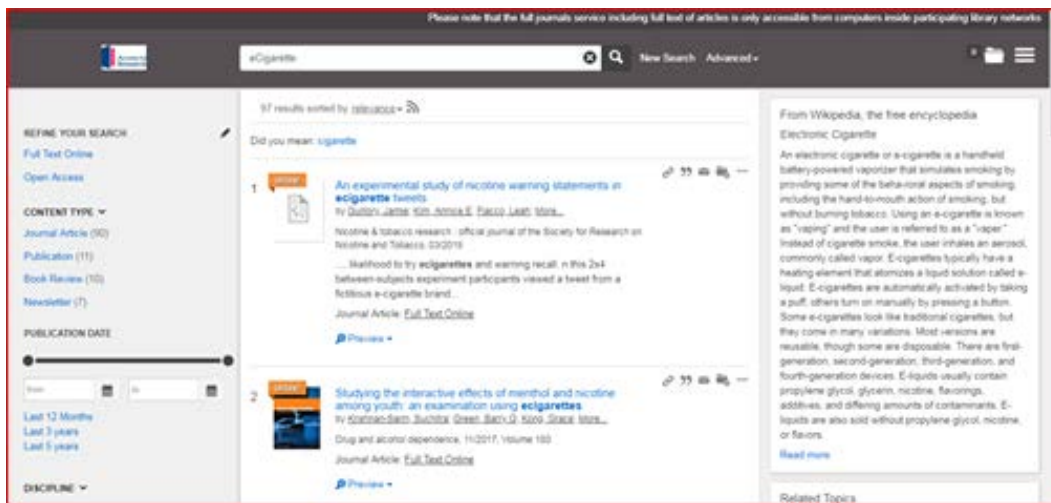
Please note that the full journals service including full text of articles is only accessible from computers inside participating library networks

eCigarette

New Search Advanced

97 results sorted by relevance

REFINE YOUR SEARCH

Full Text Online

Open Access

CONTENT TYPE

Journal Article (90)

Publication (11)

Book Review (10)

Newsletter (7)

PUBLICATION DATE

from

to

Last 12 Months

Last 3 years

Last 5 years

DISCIPLINE

Did you mean: cigarette

1

An experimental study of nicotine warning statements in ecigarette tweets

By Guillory, Jamie; Kim, Annice E; Fiacco, Leah; More...

Nicotine & tobacco research : official journal of the Society for Research on Nicotine and Tobacco, 03/2019

.....likelihood to try ecigarettes and warning recall. n this 2x4 between-subjects experiment participants viewed a tweet from a fictitious e-cigarette brand...

Journal Article: Full Text Online

Preview

2

Studying the interactive effects of menthol and nicotine among youth: an examination using ecigarettes

By Krishnan-Sarin, Suchitra; Green, Barry G; Kong, Grace; More...

Drug and alcohol dependence, 11/2017, Volume 180

Journal Article: Full Text Online

Preview

From Wikipedia, the free encyclopedia

Electronic Cigarette

An electronic cigarette or e-cigarette is a handheld battery-powered vaporizer that simulates smoking by providing some of the behavioral aspects of smoking, including the hand-to-mouth action of smoking, but without burning tobacco. Using an e-cigarette is known as "vaping" and the user is referred to as a "vaper." Instead of cigarette smoke, the user inhales an aerosol, commonly called vapor. E-cigarettes typically have a heating element that atomizes a liquid solution called e-liquid. E-cigarettes are automatically activated by taking a puff; others turn on manually by pressing a button. Some e-cigarettes look like traditional cigarettes, but they come in many variations. Most versions are reusable, though some are disposable. There are first-generation, second-generation, third-generation, and fourth-generation devices. E-liquids usually contain propylene glycol, glycerin, nicotine, flavorings, additives, and differing amounts of contaminants. E-liquids are also sold without propylene glycol, nicotine, or flavors.

Read more

Related Topics